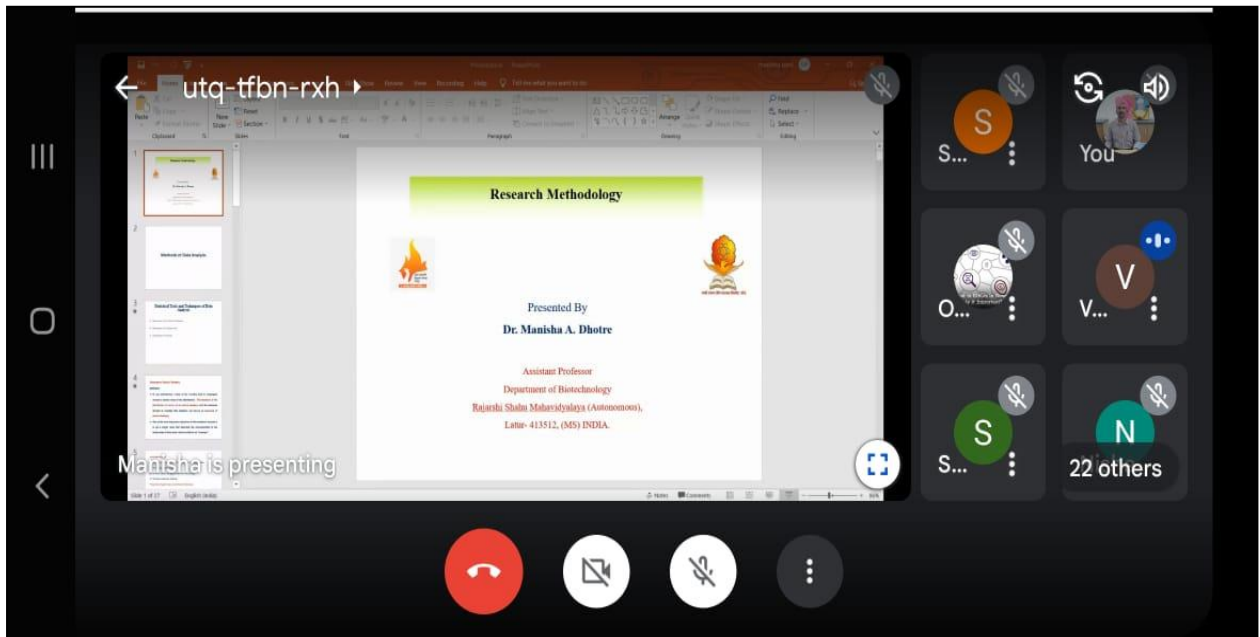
utq-tfbn-rxh

Research Methodology

Presented By
Dr. Manisha A. Dhotre

Assistant Professor
Department of Biotechnology
Rajarshi Shahu Mahavidyalaya (Autonomous),
Latur- 413512, (MS) INDIA.

Methods of Data Analysis

Manisha is presenting

S...
You
O...
V...
S...
22 others